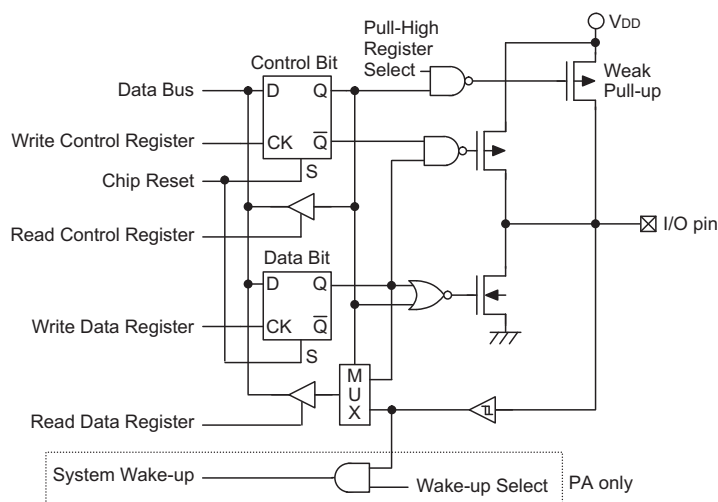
VDD

Pull-High Register Select

Control Bit

Data Bus

D

Q

Weak Pull-up

Write Control Register

CK

$\overline{Q}$

Chip Reset

S

Read Control Register

I/O pin

Data Bit

D

Q

Write Data Register

CK

$\overline{Q}$

S

M U X

Read Data Register

System Wake-up

Wake-up Select

PA only